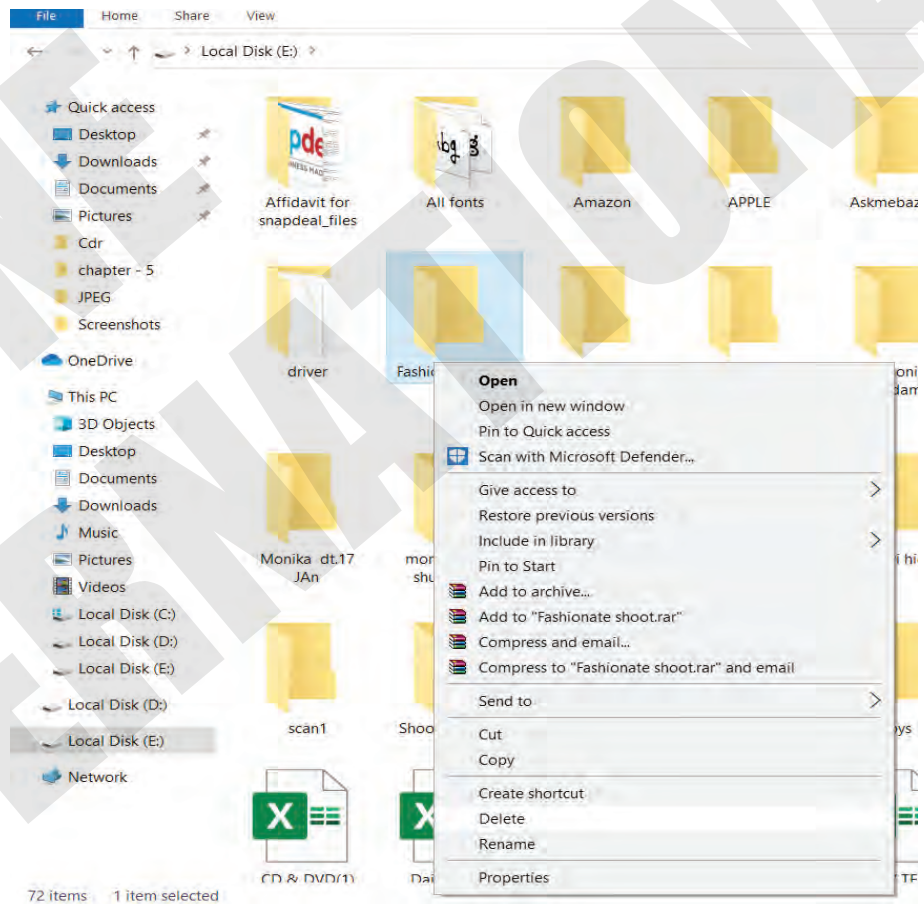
File Home Share View

← → ˅ ↑ > Local Disk (E:) >

Quick access
Desktop
Downloads
Documents
Pictures
Cdr
chapter - 5
JPEG
Screenshots
OneDrive
This PC
3D Objects
Desktop
Documents
Downloads
Music
Pictures
Videos
Local Disk (C:)
Local Disk (D:)
Local Disk (E:)
Local Disk (D:)
Local Disk (E:)
Network

pde
Affidavit for snapdeal_files
All fonts
Amazon
APPLE
Askmebaz
driver
Fashio
oni
dam
Monika dt.17 JAn
mor
shu
i hi
scan1
Shoo
ys
CD & DVD(1)
Dai
TF

Open
Open in new window
Pin to Quick access
Scan with Microsoft Defender...
Give access to
Restore previous versions
Include in library
Pin to Start
Add to archive...
Add to "Fashionate shoot.rar"
Compress and email...
Compress to "Fashionate shoot.rar" and email
Send to
Cut
Copy
Create shortcut
Delete
Rename
Properties

72 items 1 item selected